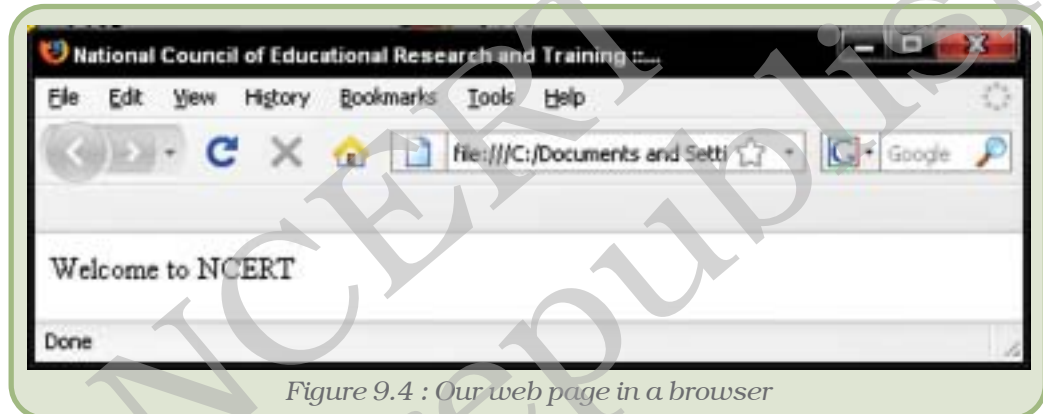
National Council of Educational Research and Training ::...

File Edit View History Bookmarks Tools Help

file:///C:/Documents and Setti

Google

Welcome to NCERT

Done

Figure 9.4 : Our web page in a browser

NCERT

republished